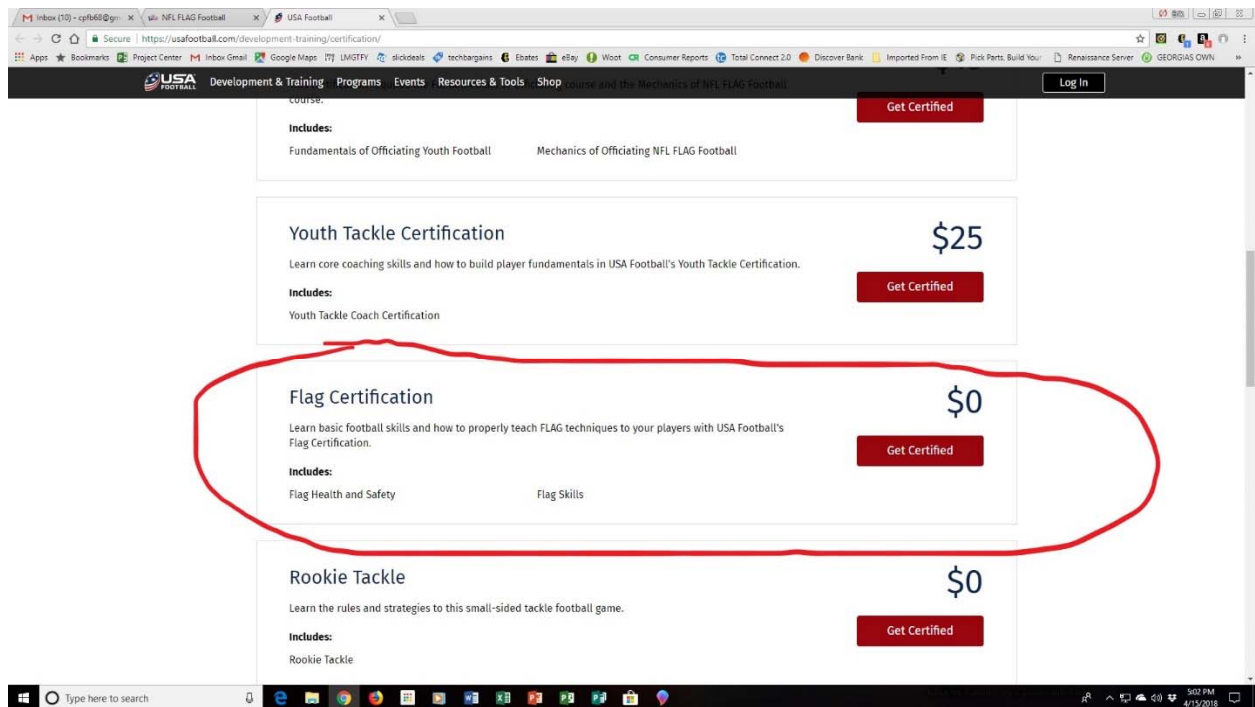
M Inbox (10) - cpfb68@gm ×
NFL FLAG Football ×
USA Football ×

Secure | https://usafootball.com/development-training/certification/

Apps Bookmarks Project Center Inbox Gmail Google Maps LMGTFY slickdeals techbargains Ebates eBay Woot Consumer Reports Total Connect 2.0 Discover Bank Imported From IE Pick Parts, Build Your Renaissance Server GEORGIAS OWN

USA FOOTBALL Development & Training Programs Events Resources & Tools Shop course and the Mechanics of NFL FLAG Football course.
Log In

Get Certified

Includes:

Fundamentals of Officiating Youth Football
Mechanics of Officiating NFL FLAG Football

Youth Tackle Certification

$25

Learn core coaching skills and how to build player fundamentals in USA Football's Youth Tackle Certification.

Get Certified

Includes:

Youth Tackle Coach Certification

Flag Certification

$0

Learn basic football skills and how to properly teach FLAG techniques to your players with USA Football's Flag Certification.

Get Certified

Includes:

Flag Health and Safety
Flag Skills

Rookie Tackle

$0

Learn the rules and strategies to this small-sided tackle football game.

Get Certified

Includes:

Rookie Tackle

Type here to search

5:02 PM
4/15/2018